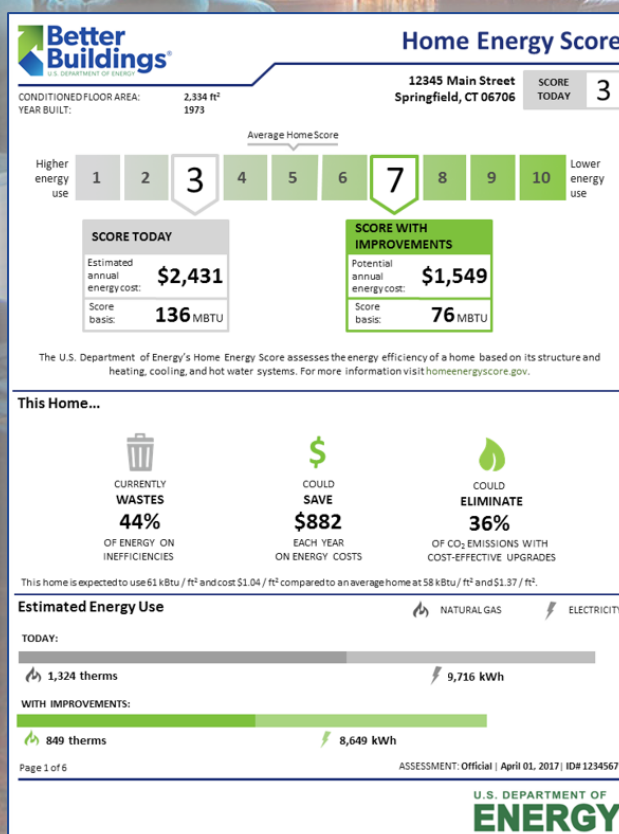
Better Buildings®
U.S. DEPARTMENT OF ENERGY

Home Energy Score

CONDITIONED FLOOR AREA: 2,334 ft²
YEAR BUILT: 1973

12345 Main Street
Springfield, CT 06706

SCORE TODAY 3

Average Home Score

Higher energy use 1 2 3 4 5 6 7 8 9 10 Lower energy use

SCORE TODAY
Estimated annual energy cost: $2,431
Score basis: 136 MBTU

SCORE WITH IMPROVEMENTS
Potential annual energy cost: $1,549
Score basis: 76 MBTU

The U.S. Department of Energy's Home Energy Score assesses the energy efficiency of a home based on its structure and heating, cooling, and hot water systems. For more information visit homeenergyscore.gov.

This Home...

CURRENTLY
WASTES
44%
OF ENERGY ON INEFFICIENCIES

$
COULD
SAVE
$882
EACH YEAR ON ENERGY COSTS

COULD
ELIMINATE
36%
OF $CO_2$ EMISSIONS WITH COST-EFFECTIVE UPGRADES

This home is expected to use 61 kBtu / ft² and cost $1.04 / ft² compared to an average home at 58 kBtu / ft² and $1.37 / ft².

Estimated Energy Use

NATURAL GAS
ELECTRICITY

TODAY:
1,324 therms
9,716 kWh

WITH IMPROVEMENTS:
849 therms
8,649 kWh

Page 1 of 6

ASSESSMENT: Official | April 01, 2017 | ID# 1234567

U.S. DEPARTMENT OF
ENERGY